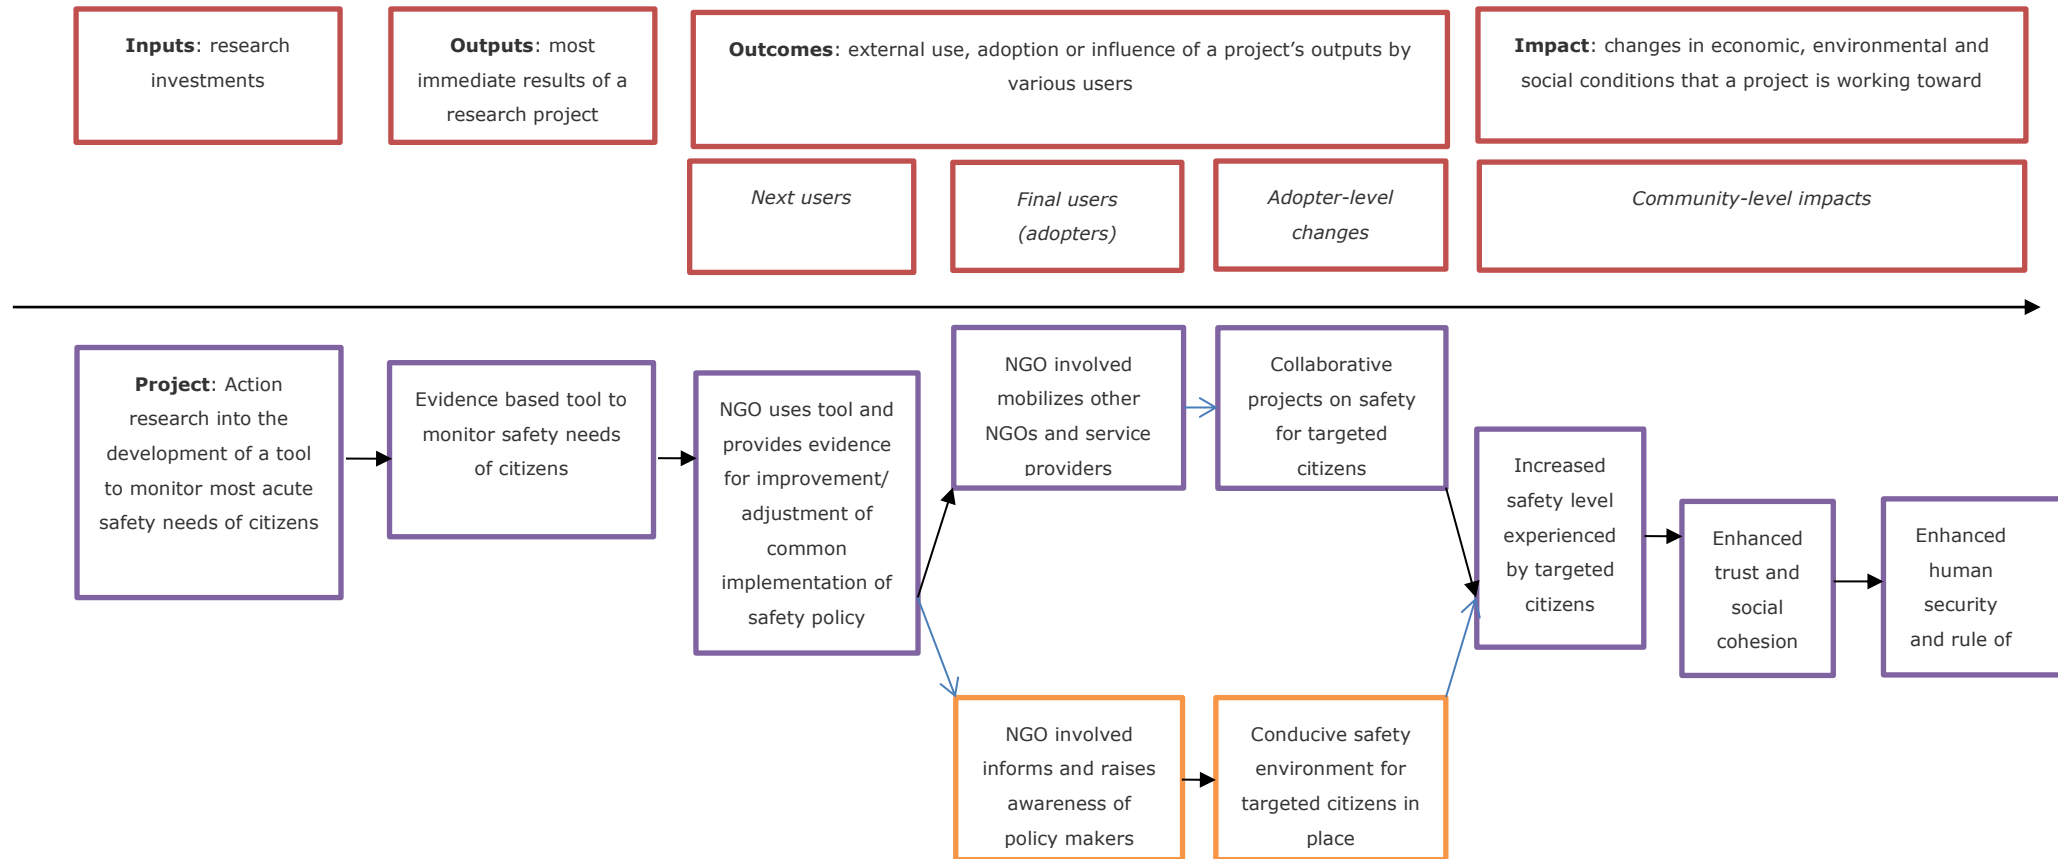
**Inputs**: research investments

**Outputs**: most immediate results of a research project

**Outcomes**: external use, adoption or influence of a project's outputs by various users

**Impact**: changes in economic, environmental and social conditions that a project is working toward

*Next users*

*Final users (adopters)*

*Adopter-level changes*

*Community-level impacts*

**Project**: Action research into the development of a tool to monitor most acute safety needs of citizens

Evidence based tool to monitor safety needs of citizens

NGO uses tool and provides evidence for improvement/ adjustment of common implementation of safety policy

NGO involved mobilizes other NGOs and service providers

Collaborative projects on safety for targeted citizens

NGO involved informs and raises awareness of policy makers

Conducive safety environment for targeted citizens in place

Increased safety level experienced by targeted citizens

Enhanced trust and social cohesion

Enhanced human security and rule of